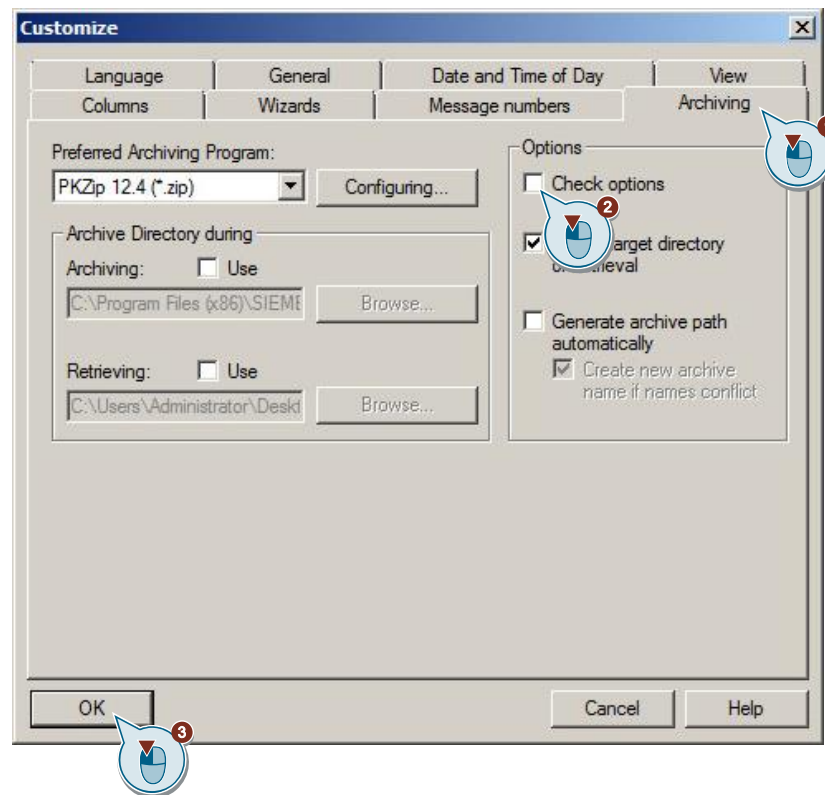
Customize

Language | General | Date and Time of Day | View
Columns | Wizards | Message numbers | Archiving

Preferred Archiving Program:
PKZip 12.4 (*.zip)
Configuring...

Archive Directory during
Archiving: Use
C:\Program Files (x86)\SIEME
Browse...

Retrieving: Use
C:\Users\Administrator\Deskt
Browse...

Options
Check options
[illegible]arget directory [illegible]ieval
Generate archive path automatically
Create new archive name if names conflict

2

3

OK
Cancel
Help